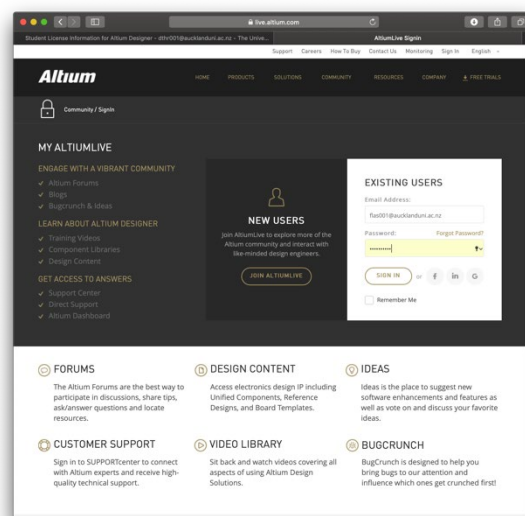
live.altium.com

Student License information for Altium Designer - dthr001@aucklanduni.ac.nz - The Unive...

AltiumLive Signin

Support Careers How To Buy Contact Us Monitoring Sign In English

Altium

HOME PRODUCTS SOLUTIONS COMMUNITY RESOURCES COMPANY FREE TRIALS

Community / Signin

MY ALTIUMLIVE

ENGAGE WITH A VIBRANT COMMUNITY
✓ Altium Forums
✓ Blogs
✓ Bugcrunch & Ideas

LEARN ABOUT ALTIUM DESIGNER
✓ Training Videos
✓ Component Libraries
✓ Design Content

GET ACCESS TO ANSWERS
✓ Support Center
✓ Direct Support
✓ Altium Dashboard

NEW USERS

Join AltiumLive to explore more of the Altium community and interact with like-minded design engineers.

JOIN ALTIUMLIVE

EXISTING USERS

Email Address:

flas001@aucklanduni.ac.nz

Password: Forgot Password?

••••••••••

SIGN IN or f in G

Remember Me

FORUMS

The Altium Forums are the best way to participate in discussions, share tips, ask/answer questions and locate resources.

DESIGN CONTENT

Access electronics design IP including Unified Components, Reference Designs, and Board Templates.

IDEAS

Ideas is the place to suggest new software enhancements and features as well as vote on and discuss your favorite ideas.

CUSTOMER SUPPORT

Sign in to SUPPORTcenter to connect with Altium experts and receive high-quality technical support.

VIDEO LIBRARY

Sit back and watch videos covering all aspects of using Altium Design Solutions.

BUGCRUNCH

BugCrunch is designed to help you bring bugs to our attention and influence which ones get crunched first!